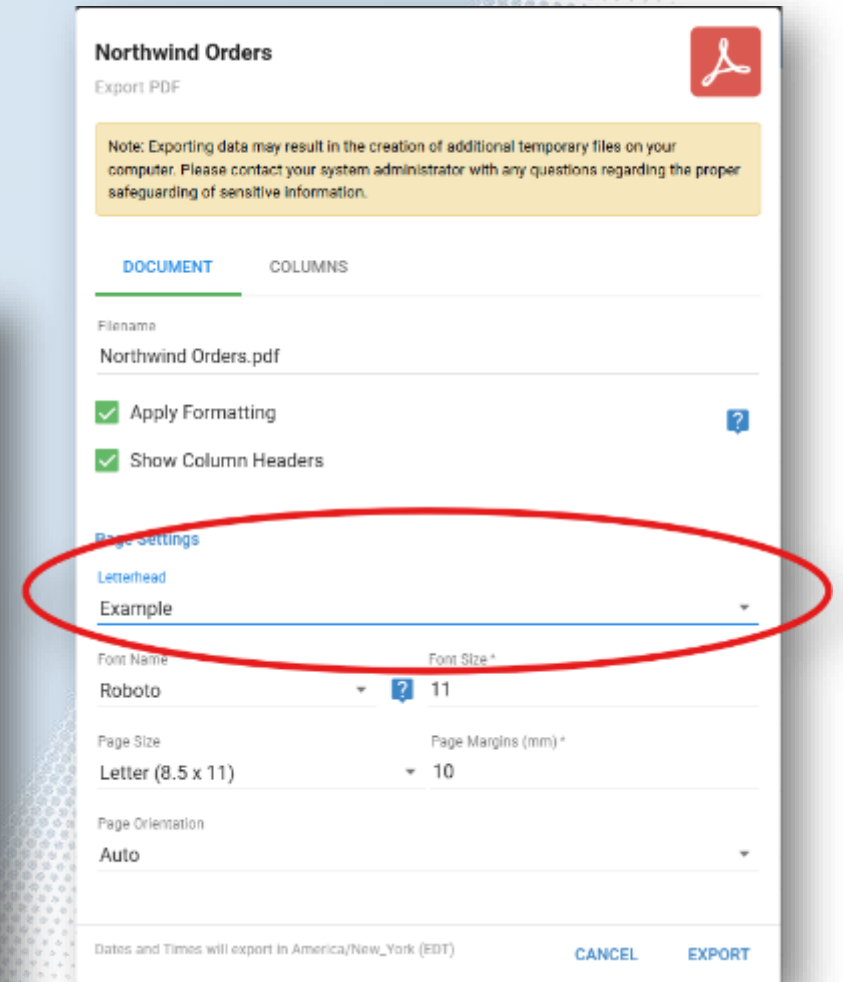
Northwind Orders
Export PDF

Note: Exporting data may result in the creation of additional temporary files on your computer. Please contact your system administrator with any questions regarding the proper safeguarding of sensitive information.

DOCUMENT
COLUMNS

Filename
Northwind Orders.pdf

Apply Formatting
?
Show Column Headers

Page Settings

Letterhead
Example

Font Name
Roboto
?
Font Size *
11

Page Size
Letter (8.5 x 11)
Page Margins (mm) *
10

Page Orientation
Auto

Dates and Times will export in America/New_York (EDT)
CANCEL
EXPORT